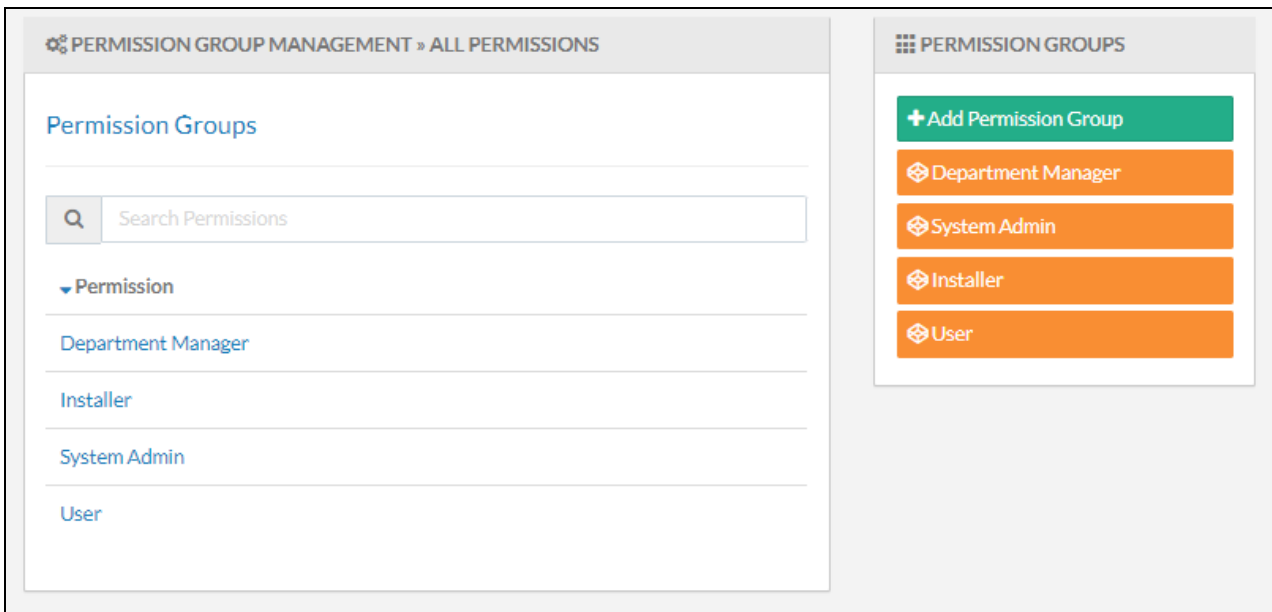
PERMISSION GROUP MANAGEMENT » ALL PERMISSIONS

Permission Groups

Search Permissions

Permission

Department Manager

Installer

System Admin

User

PERMISSION GROUPS

Add Permission Group

Department Manager

System Admin

Installer

User